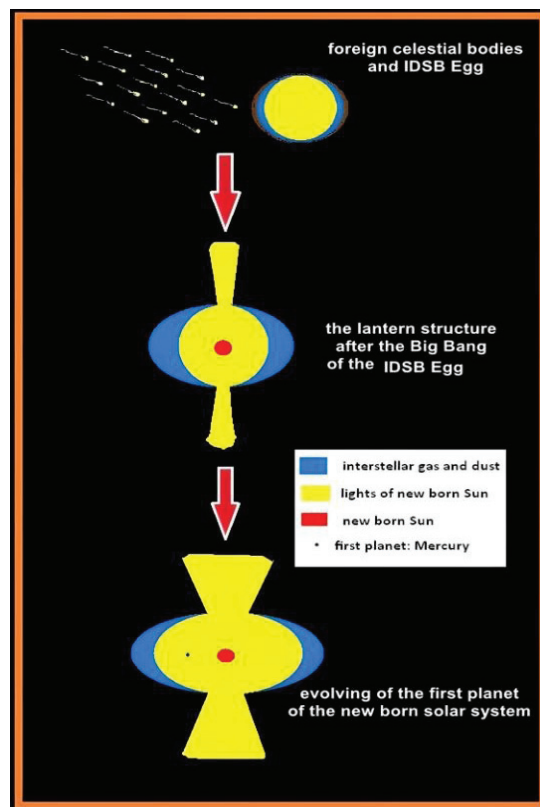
foreign celestial bodies and IDSB Egg

the lantern structure after the Big Bang of the IDSB Egg

interstellar gas and dust
lights of new born Sun
new born Sun
first planet: Mercury

evolving of the first planet of the new born solar system